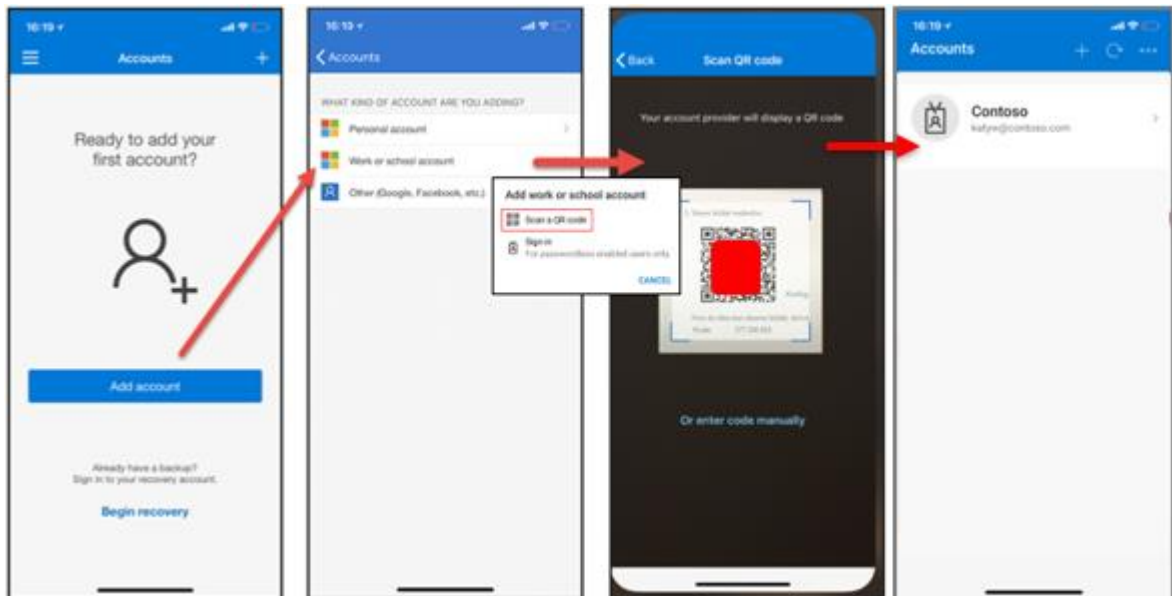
16:19

Accounts

Ready to add your first account?

Add account

Already have a backup? Sign in to your recovery account.

Begin recovery

16:19

Accounts

WHAT KIND OF ACCOUNT ARE YOU ADDING?

Personal account

Work or school account

Other (Google, Facebook, etc.)

Add work or school account

Scan a QR code

Sign in
For passwordless enabled users only

CANCEL

Back

Scan QR code

Your account provider will display a QR code

Or enter code manually

16:19

Accounts

Contoso
katye@contoso.com